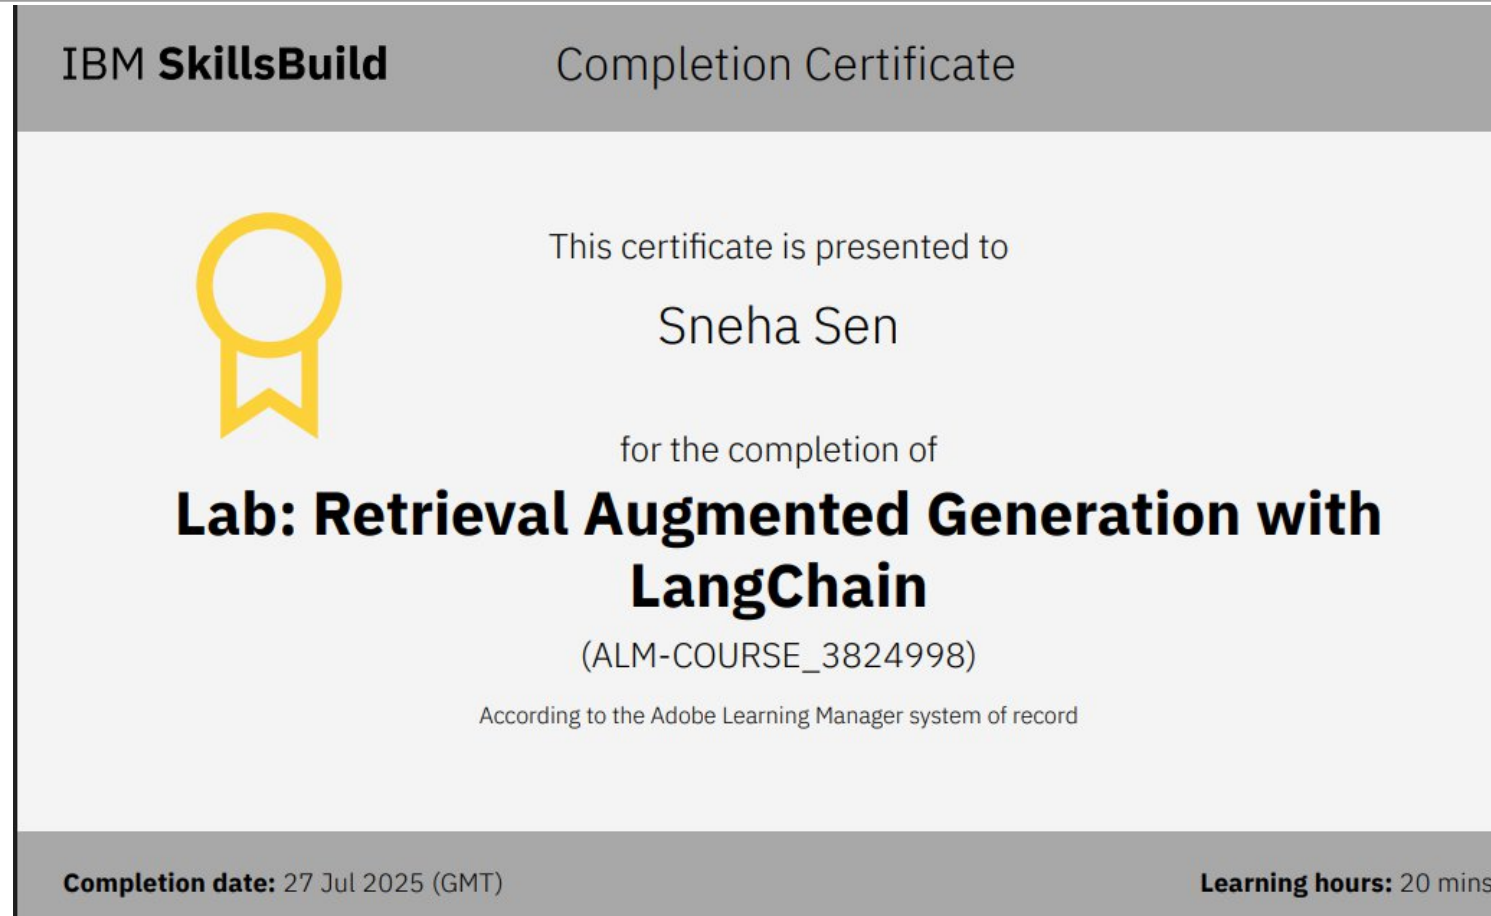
IBM SkillsBuild Completion Certificate

This certificate is presented to

Sneha Sen

for the completion of

Lab: Retrieval Augmented Generation with LangChain

(ALM-COURSE_3824998)

According to the Adobe Learning Manager system of record

Completion date: 27 Jul 2025 (GMT)

Learning hours: 20 mins